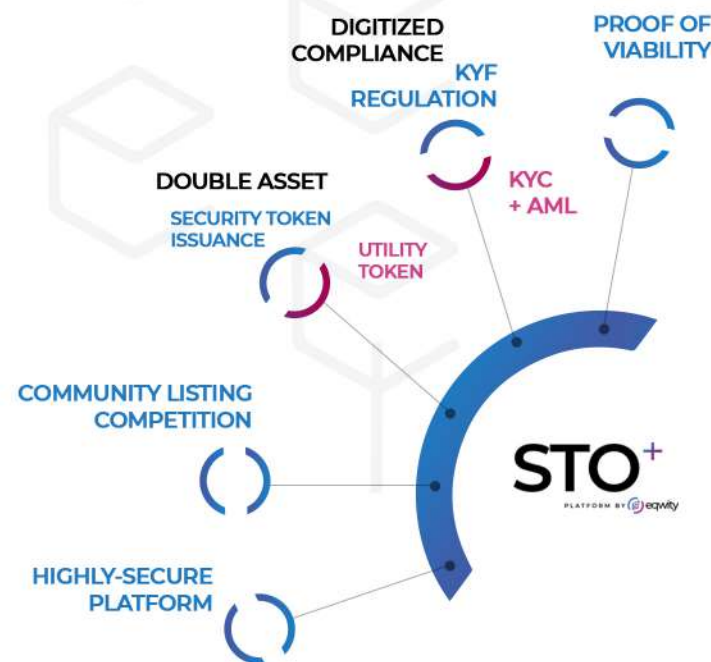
DIGITIZED COMPLIANCE

KYF REGULATION

KYC + AML

PROOF OF VIABILITY

DOUBLE ASSET

SECURITY TOKEN ISSUANCE

UTILITY TOKEN

COMMUNITY LISTING COMPETITION

HIGHLY-SECURE PLATFORM

$STO^{+}$

PLATFORM BY eqwity